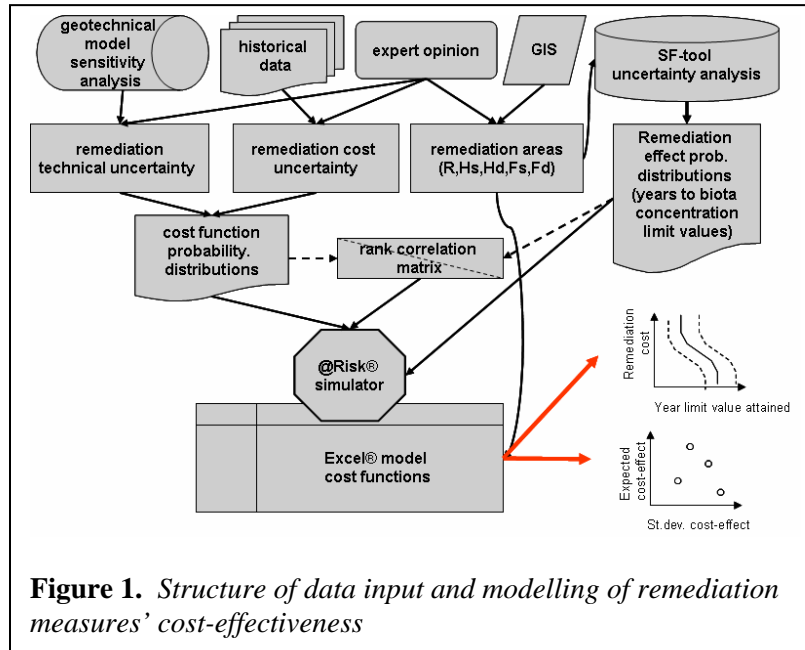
geotechnical model sensitivity analysis

historical data

expert opinion

GIS

SF-tool uncertainty analysis

remediation technical uncertainty

remediation cost uncertainty

remediation areas (R,Hs,Hd,Fs,Fd)

Remediation effect prob. distributions (years to biota concentration limit values)

cost function probability. distributions

rank correlation matrix

@Risk® simulator

Excel® model cost functions

Remediation cost

Year limit value attained

Expected cost-effect

St.dev. cost-effect

**Figure 1.** *Structure of data input and modelling of remediation measures' cost-effectiveness*